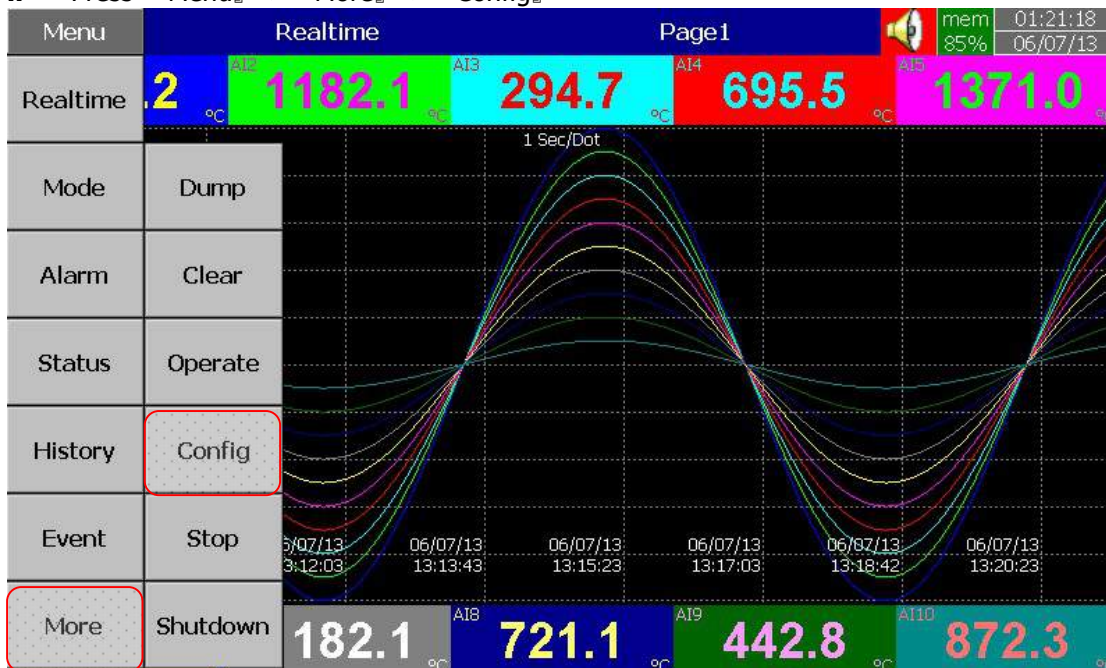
Press Menu More Config

Menu

Realtime

Page1

mem 85%

01:21:18 06/07/13

Realtime

.2 °C

AI2 1182.1 °C

AI3 294.7 °C

AI4 695.5 °C

AI5 1371.0 °C

1 Sec/Dot

Mode

Dump

Alarm

Clear

Status

Operate

History

Config

Event

Stop

More

Shutdown

6/07/13 3:12:03

06/07/13 13:13:43

06/07/13 13:15:23

06/07/13 13:17:03

06/07/13 13:18:42

06/07/13 13:20:23

182.1 °C

AI8 721.1 °C

AI9 442.8 °C

AI10 872.3